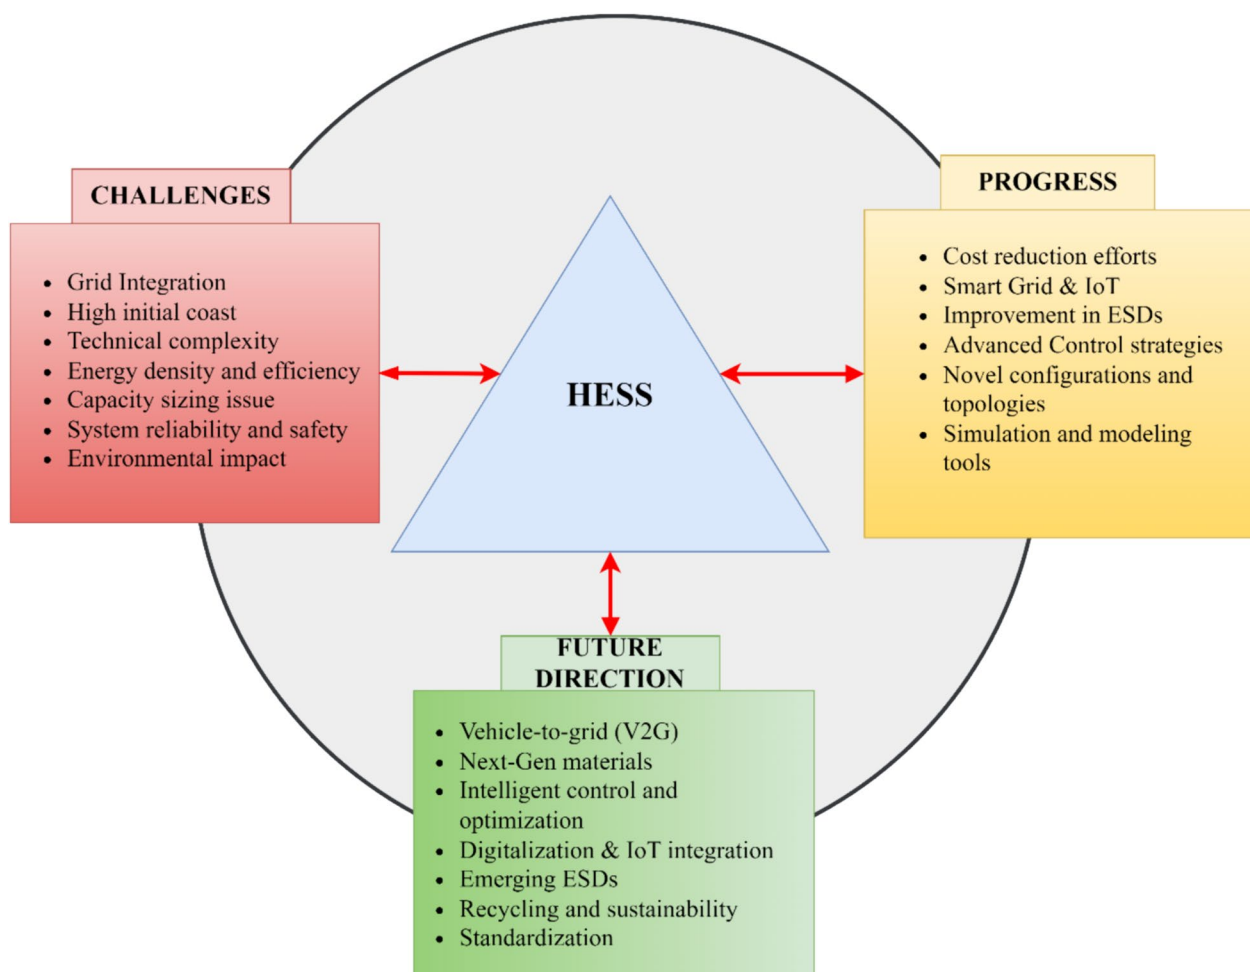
CHALLENGES

- Grid Integration
- High initial coast
- Technical complexity
- Energy density and efficiency
- Capacity sizing issue
- System reliability and safety
- Environmental impact

HESS

PROGRESS

- Cost reduction efforts
- Smart Grid & IoT
- Improvement in ESDs
- Advanced Control strategies
- Novel configurations and topologies
- Simulation and modeling tools

FUTURE DIRECTION

- Vehicle-to-grid (V2G)
- Next-Gen materials
- Intelligent control and optimization
- Digitalization & IoT integration
- Emerging ESDs
- Recycling and sustainability
- Standardization